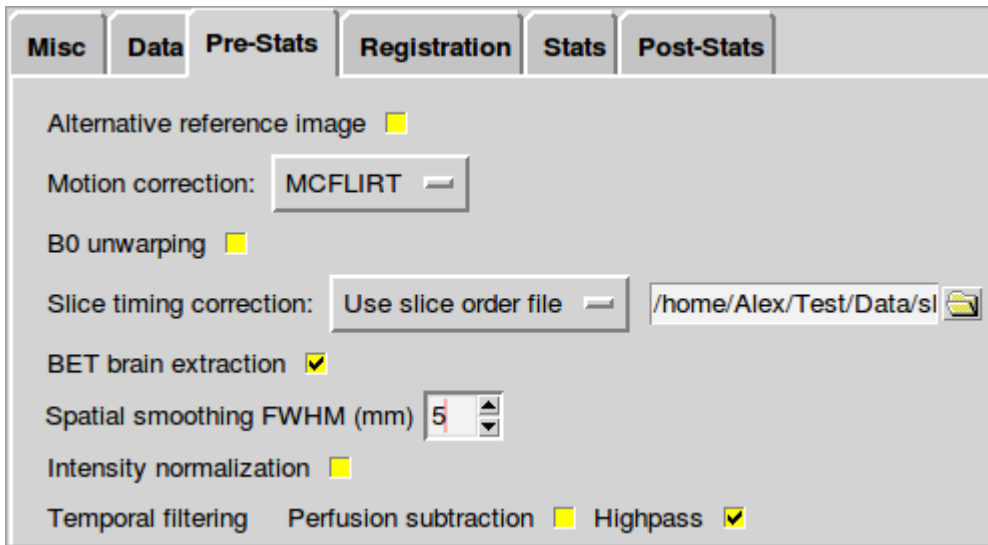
Misc Data Pre-Stats Registration Stats Post-Stats

Alternative reference image

Motion correction: MCFLIRT

B0 unwarping

Slice timing correction: Use slice order file /home/Alex/Test/Data/sl

BET brain extraction

Spatial smoothing FWHM (mm) 5

Intensity normalization

Temporal filtering Perfusion subtraction Highpass